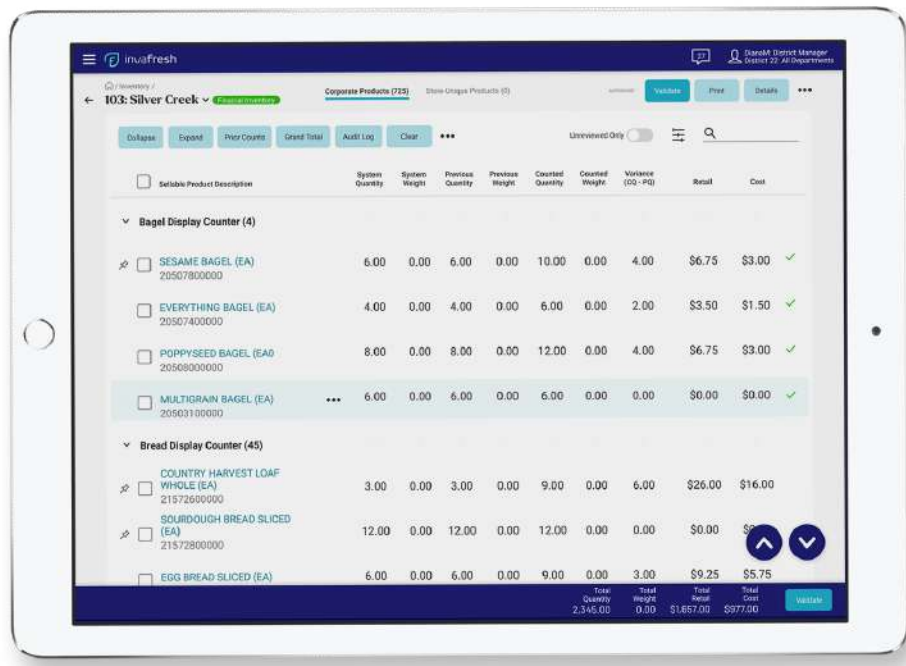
invafresh

DianaM District Manager
District 22: All Departments

/ Inventory /
← 103: Silver Creek Financial Inventory

Corporate Products (725)   Store Unique Products (0)

Validate   Print   Details   •••

Collapse   Expand   Prior Counts   Grand Total   Audit Log   Clear   •••

Unreviewed Only

| | Sellable Product Description | System Quantity | System Weight | Previous Quantity | Previous Weight | Counted Quantity | Counted Weight | Variance (CQ - PQ) | Retail | Cost | |
|---|---|---|---|---|---|---|---|---|---|---|---|
| | Bagel Display Counter (4) | | | | | | | | | | |
| | SESAME BAGEL (EA) 20507800000 | 6.00 | 0.00 | 6.00 | 0.00 | 10.00 | 0.00 | 4.00 | $6.75 | $3.00 | ✓ |
| | EVERYTHING BAGEL (EA) 20507400000 | 4.00 | 0.00 | 4.00 | 0.00 | 6.00 | 0.00 | 2.00 | $3.50 | $1.50 | ✓ |
| | POPPYSEED BAGEL (EA0 20508000000 | 8.00 | 0.00 | 8.00 | 0.00 | 12.00 | 0.00 | 4.00 | $6.75 | $3.00 | ✓ |
| | MULTIGRAIN BAGEL (EA) ••• 20503100000 | 6.00 | 0.00 | 6.00 | 0.00 | 6.00 | 0.00 | 0.00 | $0.00 | $0.00 | ✓ |
| | Bread Display Counter (45) | | | | | | | | | | |
| | COUNTRY HARVEST LOAF WHOLE (EA) 21572600000 | 3.00 | 0.00 | 3.00 | 0.00 | 9.00 | 0.00 | 6.00 | $26.00 | $16.00 | |
| | SOURDOUGH BREAD SLICED (EA) 21572800000 | 12.00 | 0.00 | 12.00 | 0.00 | 12.00 | 0.00 | 0.00 | $0.00 | $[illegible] | |
| | EGG BREAD SLICED (EA) | 6.00 | 0.00 | 6.00 | 0.00 | 9.00 | 0.00 | 3.00 | $9.25 | $5.75 | |

Total Quantity 2,345.00   Total Weight 0.00   Total Retail $1,657.00   Total Cost $977.00   Validate